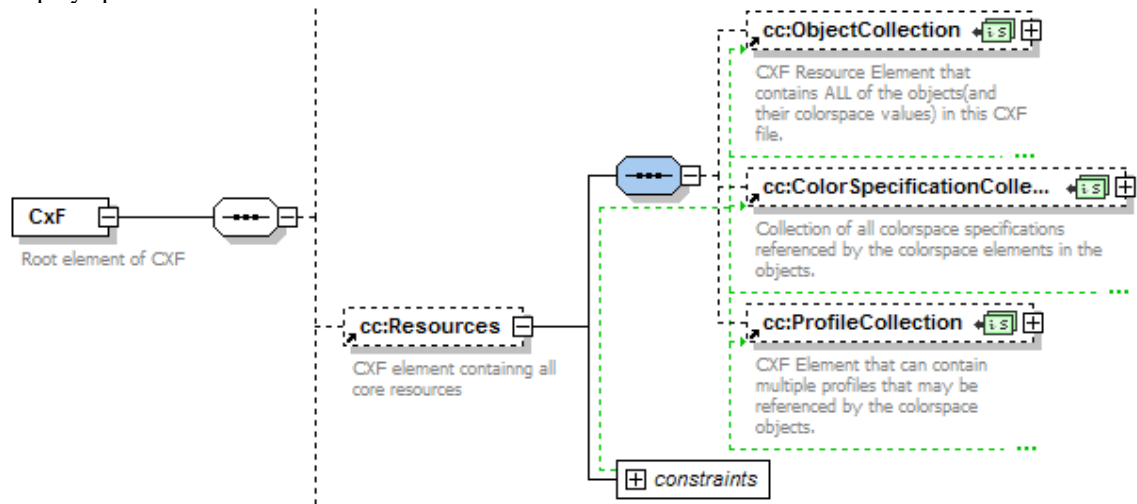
CxF

Root element of CXF

cc:Resources

CXF element containng all core resources

cc:ObjectCollection

CXF Resource Element that contains ALL of the objects(and their colorspace values) in this CXF file.

cc:ColorSpecificationColle...

Collection of all colorspace specifications referenced by the colorspace elements in the objects.

cc:ProfileCollection

CXF Element that can contain multiple profiles that may be referenced by the colorspace objects.

constraints